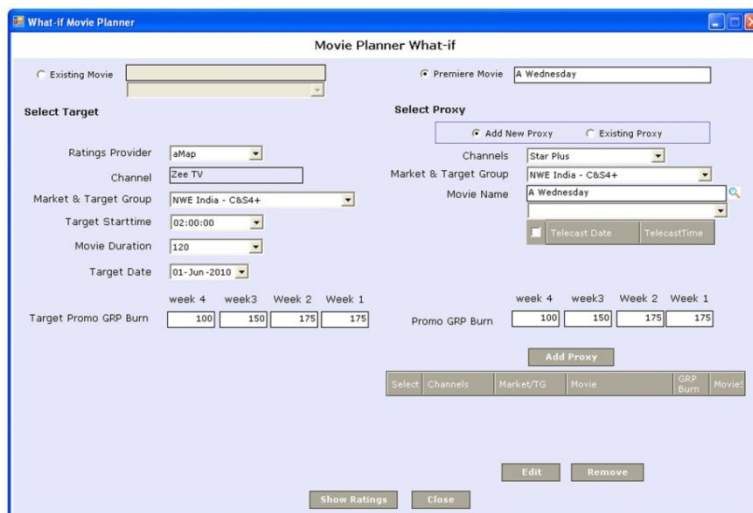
What-if Movie Planner

Movie Planner What-if

Existing Movie

Premiere Movie A Wednesday

Select Target

Ratings Provider aMap

Channel Zee TV

Market & Target Group NWE India - C&S4+

Target Starttime 02:00:00

Movie Duration 120

Target Date 01-Jun-2010

| | week 4 | week3 | Week 2 | Week 1 |
|---|---|---|---|---|
| Target Promo GRP Burn | 100 | 150 | 175 | 175 |

Select Proxy

Add New Proxy

Existing Proxy

Channels Star Plus

Market & Target Group NWE India - C&S4+

Movie Name A Wednesday

Telecast Date TelecastTime

| | week 4 | week3 | Week 2 | Week 1 |
|---|---|---|---|---|
| Promo GRP Burn | 100 | 150 | 175 | 175 |

Add Proxy

| Select | Channels | Market/TG | Movie | GRP Burn | MovieS |
|---|---|---|---|---|---|

Edit Remove

Show Ratings Close